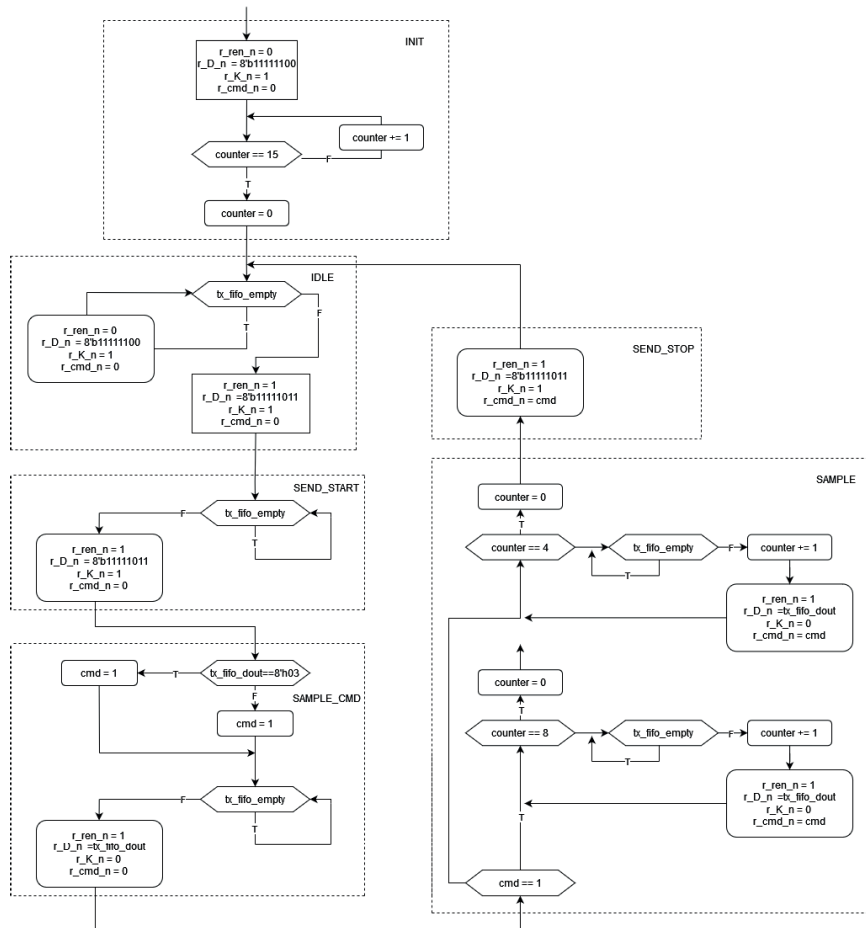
INIT

r_ren_n = 0
r_D_n = 8'b11111100
r_K_n = 1
r_cmd_n = 0

counter += 1

counter == 15

F

T

counter = 0

IDLE

tx_fifo_empty

T

F

r_ren_n = 0
r_D_n = 8'b11111100
r_K_n = 1
r_cmd_n = 0

r_ren_n = 1
r_D_n =8'b11111011
r_K_n = 1
r_cmd_n = 0

SEND_STOP

r_ren_n = 1
r_D_n =8'b11111011
r_K_n = 1
r_cmd_n = cmd

SEND_START

F

tx_fifo_empty

T

r_ren_n = 1
r_D_n = 8'b11111011
r_K_n = 1
r_cmd_n = 0

SAMPLE

counter = 0

T

counter == 4

tx_fifo_empty

F

counter += 1

T

r_ren_n = 1
r_D_n =tx_fifo_dout
r_K_n = 0
r_cmd_n = cmd

cmd = 1

T

tx_fifo_dout==8'h03

F

SAMPLE_CMD

cmd = 1

counter = 0

T

counter == 8

tx_fifo_empty

F

counter += 1

T

r_ren_n = 1
r_D_n =tx_fifo_dout
r_K_n = 0
r_cmd_n = cmd

F

tx_fifo_empty

T

T

r_ren_n = 1
r_D_n =tx_fifo_dout
r_K_n = 0
r_cmd_n = 0

cmd == 1